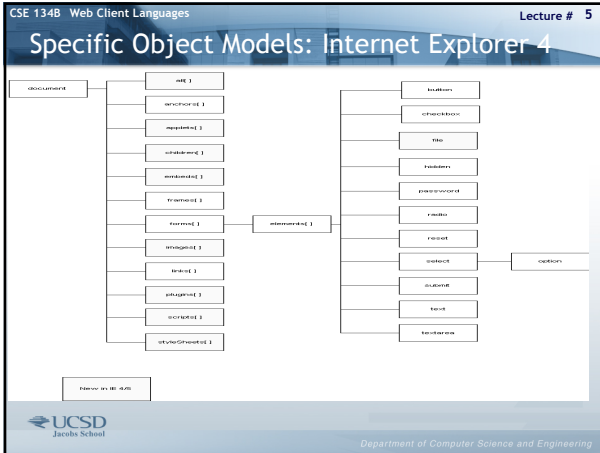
CSE 134B Web Client Languages

Lecture # 5

Specific Object Models: Internet Explorer 4

document

all[ ]

anchors[ ]

applets[ ]

children[ ]

embeds[ ]

frames[ ]

forms[ ]

images[ ]

links[ ]

plugins[ ]

scripts[ ]

styleSheets[ ]

elements[ ]

button

checkbox

file

hidden

password

radio

reset

select

option

submit

text

textarea

New in IE 4/5

UCSD Jacobs School

Department of Computer Science and Engineering